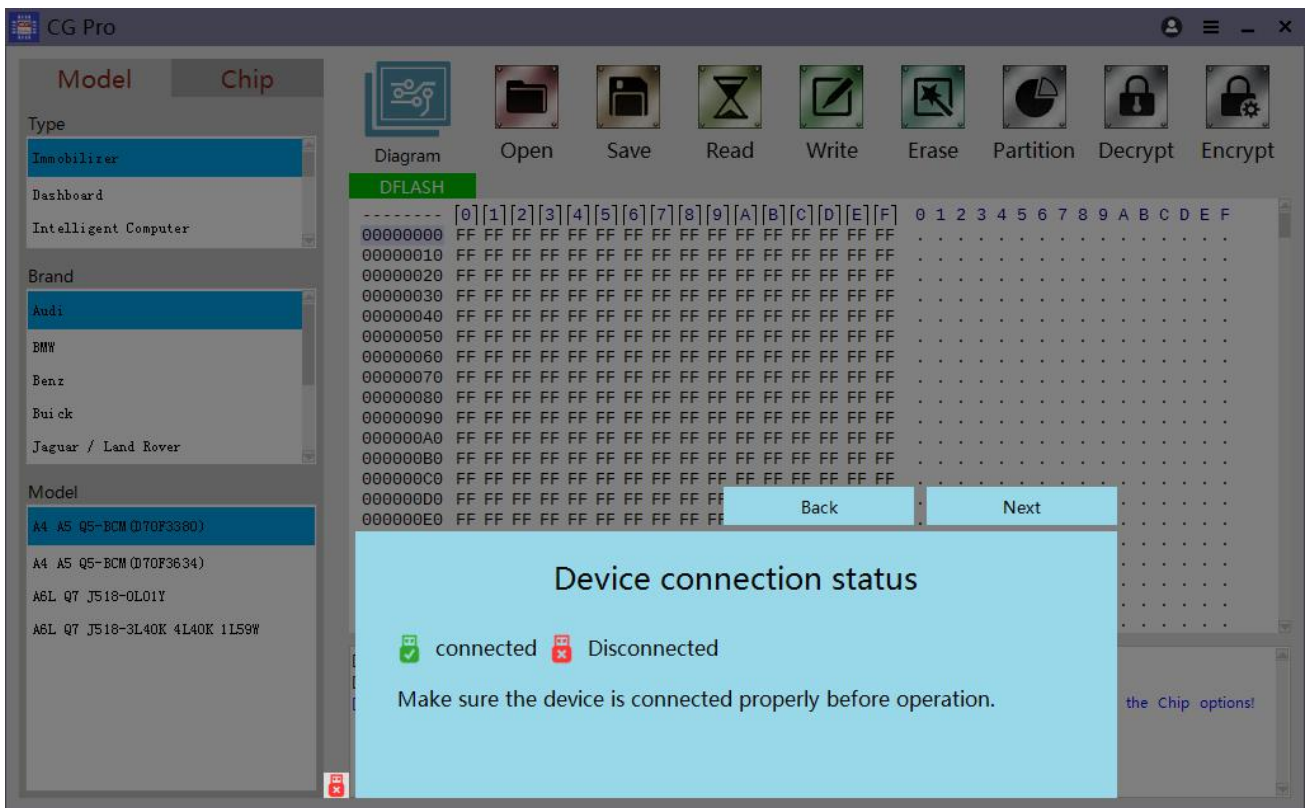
CG Pro

Model
Chip

Type
Immobilizer
Dashboard
Intelligent Computer

Brand
Audi
BMW
Benz
Buick
Jaguar / Land Rover

Model
A4 A5 Q5-BCM(D70F3380)
A4 A5 Q5-BCM(D70F3634)
A6L Q7 J518-0L01Y
A6L Q7 J518-3L40K 4L40K 1L59W

Diagram
Open
Save
Read
Write
Erase
Partition
Decrypt
Encrypt

DFLASH

| -------- | [0] | [1] | [2] | [3] | [4] | [5] | [6] | [7] | [8] | [9] | [A] | [B] | [C] | [D] | [E] | [F] | 0 1 2 3 4 5 6 7 8 9 A B C D E F |
|---|---|---|---|---|---|---|---|---|---|---|---|---|---|---|---|---|---|
| 00000000 | FF | FF | FF | FF | FF | FF | FF | FF | FF | FF | FF | FF | FF | FF | FF | FF | ................ |
| 00000010 | FF | FF | FF | FF | FF | FF | FF | FF | FF | FF | FF | FF | FF | FF | FF | FF | ................ |
| 00000020 | FF | FF | FF | FF | FF | FF | FF | FF | FF | FF | FF | FF | FF | FF | FF | FF | ................ |
| 00000030 | FF | FF | FF | FF | FF | FF | FF | FF | FF | FF | FF | FF | FF | FF | FF | FF | ................ |
| 00000040 | FF | FF | FF | FF | FF | FF | FF | FF | FF | FF | FF | FF | FF | FF | FF | FF | ................ |
| 00000050 | FF | FF | FF | FF | FF | FF | FF | FF | FF | FF | FF | FF | FF | FF | FF | FF | ................ |
| 00000060 | FF | FF | FF | FF | FF | FF | FF | FF | FF | FF | FF | FF | FF | FF | FF | FF | ................ |
| 00000070 | FF | FF | FF | FF | FF | FF | FF | FF | FF | FF | FF | FF | FF | FF | FF | FF | ................ |
| 00000080 | FF | FF | FF | FF | FF | FF | FF | FF | FF | FF | FF | FF | FF | FF | FF | FF | ................ |
| 00000090 | FF | FF | FF | FF | FF | FF | FF | FF | FF | FF | FF | FF | FF | FF | FF | FF | ................ |
| 000000A0 | FF | FF | FF | FF | FF | FF | FF | FF | FF | FF | FF | FF | FF | FF | FF | FF | ................ |
| 000000B0 | FF | FF | FF | FF | FF | FF | FF | FF | FF | FF | FF | FF | FF | FF | FF | FF | ................ |
| 000000C0 | FF | FF | FF | FF | FF | FF | FF | FF | FF | FF | FF | FF | FF | FF | FF | FF | ................ |
| 000000D0 | FF | FF | FF | FF | FF | FF | FF | FF | FF | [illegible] | | | | | | | |
| 000000E0 | FF | FF | FF | FF | FF | FF | FF | FF | FF | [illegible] | | | | | | | |

Back
Next

Device connection status

connected Disconnected

Make sure the device is connected properly before operation.

the Chip options!